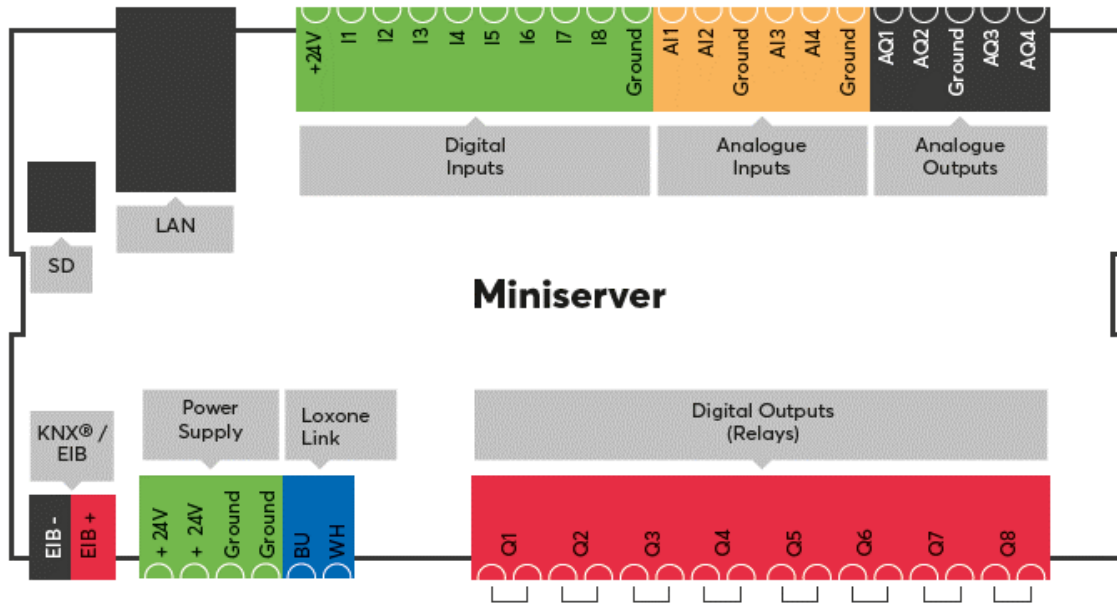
+24V I1 I2 I3 I4 I5 I6 I7 I8 Ground AI1 AI2 Ground AI3 AI4 Ground AQ1 AQ2 Ground AQ3 AQ4

Digital Inputs

Analogue Inputs

Analogue Outputs

LAN

SD

Miniserver

KNX® / EIB

Power Supply

Loxone Link

Digital Outputs (Relays)

EIB - EIB + + 24V + 24V Ground Ground BU WH

Q1 Q2 Q3 Q4 Q5 Q6 Q7 Q8